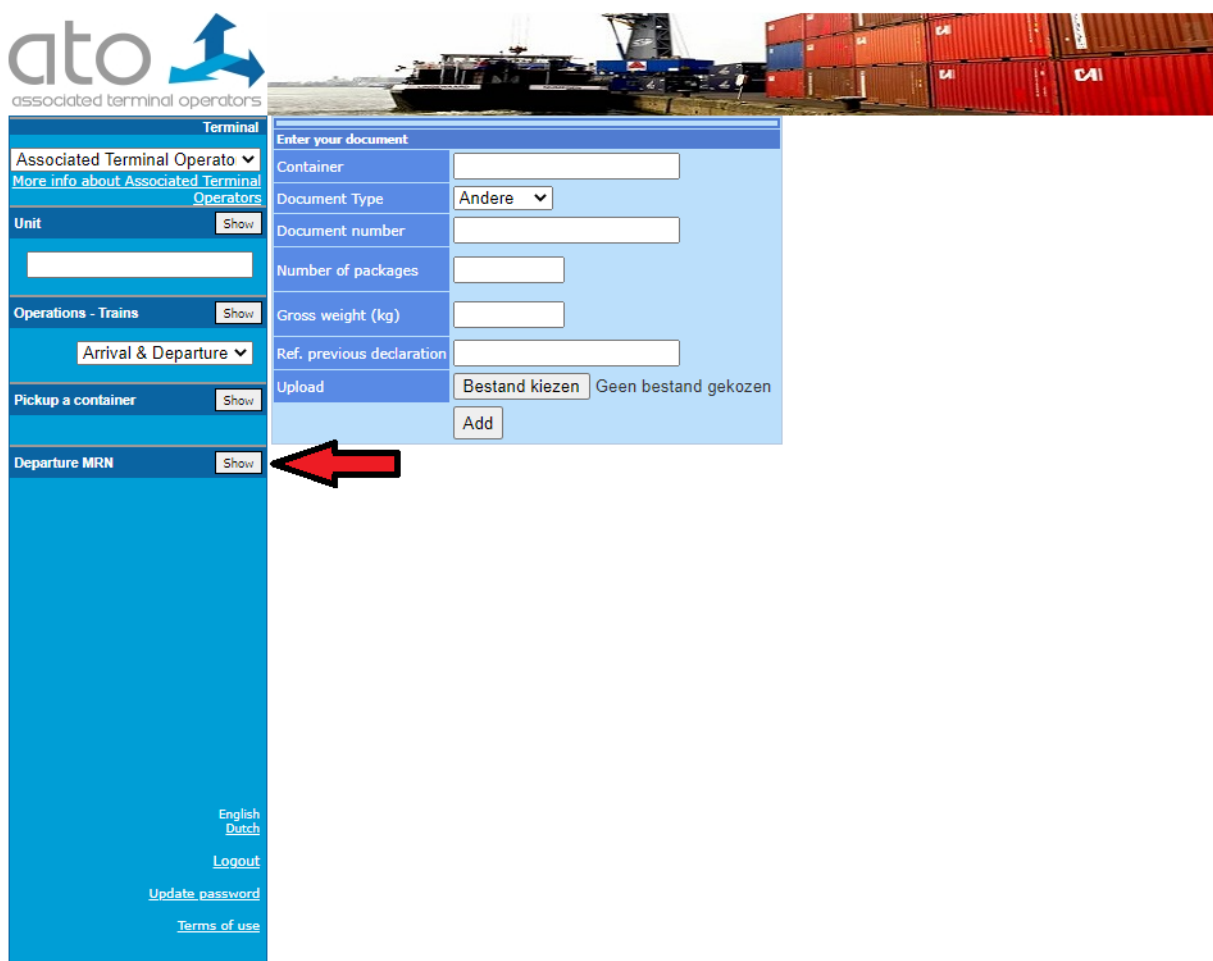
ato
associated terminal operators

CAI
CAI

Terminal
Associated Terminal Operato
More info about Associated Terminal Operators

Unit Show

Operations - Trains Show
Arrival & Departure

Pickup a container Show

Departure MRN Show

English
Dutch

Logout

Update password

Terms of use

Enter your document

| | |
|---|---|
| Container | |
| Document Type | Andere |
| Document number | |
| Number of packages | |
| Gross weight (kg) | |
| Ref. previous declaration | |
| Upload | Bestand kiezen Geen bestand gekozen |
| | Add |